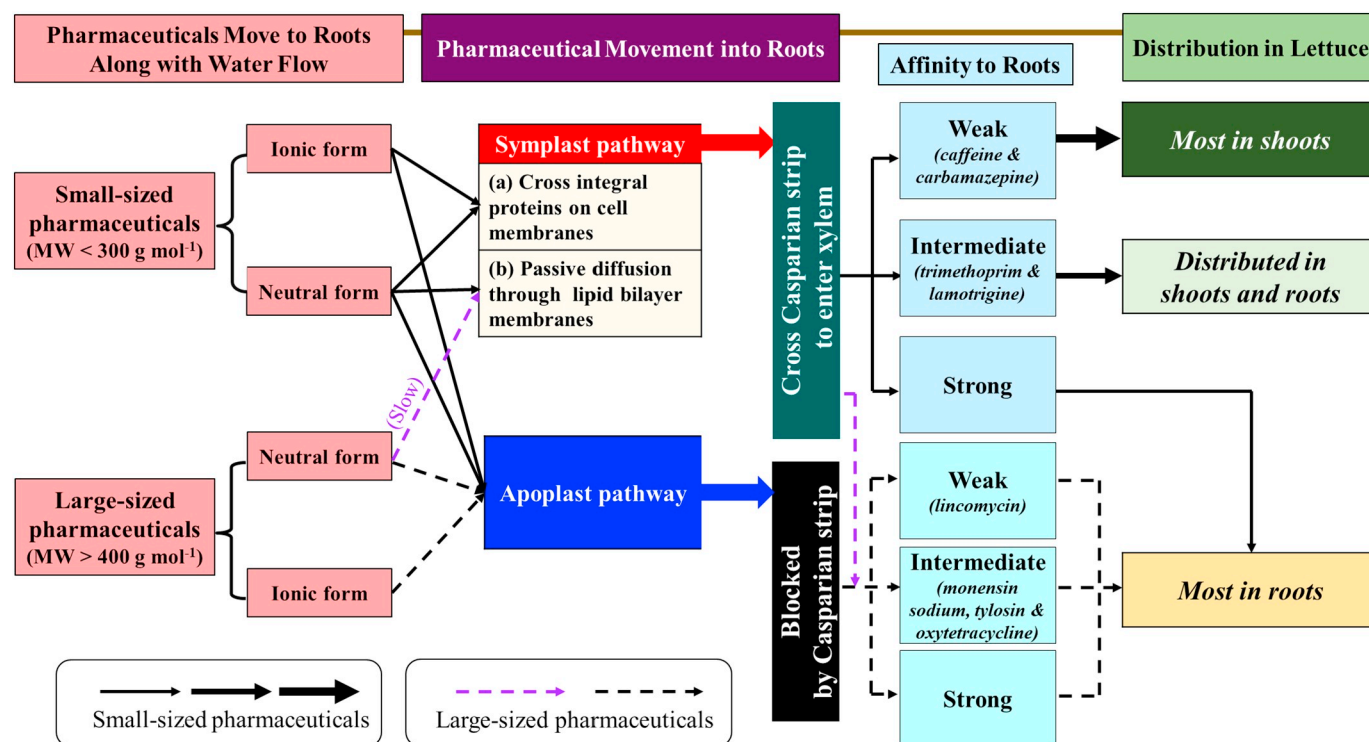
Pharmaceuticals Move to Roots Along with Water Flow

Pharmaceutical Movement into Roots

Affinity to Roots

Distribution in Lettuce

Small-sized pharmaceuticals (MW < 300 g mol$^{-1}$)

Ionic form

Neutral form

Large-sized pharmaceuticals (MW > 400 g mol$^{-1}$)

Neutral form

Ionic form

(Slow)

Symplast pathway

(a) Cross integral proteins on cell membranes

(b) Passive diffusion through lipid bilayer membranes

Apoplast pathway

Cross Casparian strip to enter xylem

Blocked by Casparian strip

Weak (caffeine & carbamazepine)

Intermediate (trimethoprim & lamotrigine)

Strong

Weak (lincomycin)

Intermediate (monensin sodium, tylosin & oxytetracycline)

Strong

Most in shoots

Distributed in shoots and roots

Most in roots

Small-sized pharmaceuticals

Large-sized pharmaceuticals